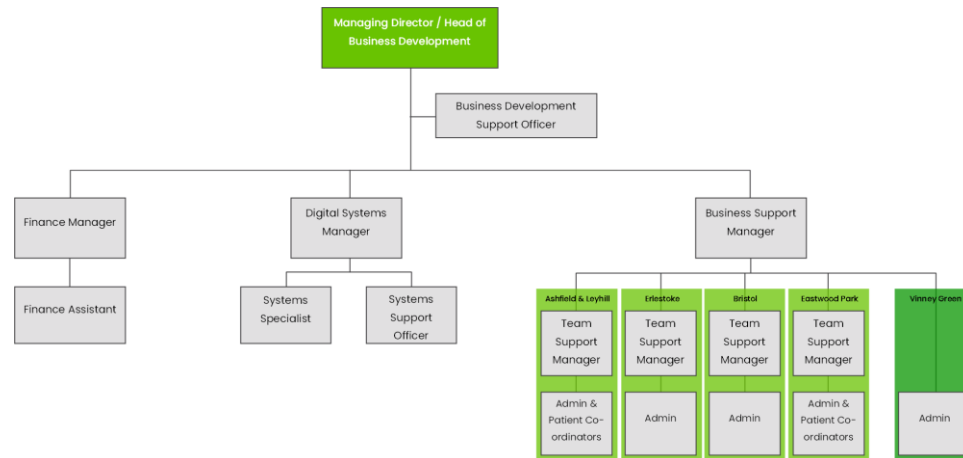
Managing Director / Head of Business Development

Business Development Support Officer

Finance Manager

Finance Assistant

Digital Systems Manager

Systems Specialist

Systems Support Officer

Business Support Manager

Ashfield & Leyhill

Team Support Manager

Admin & Patient Co-ordinators

Erlestoke

Team Support Manager

Admin

Bristol

Team Support Manager

Admin

Eastwood Park

Team Support Manager

Admin & Patient Co-ordinators

Vinney Green

Admin